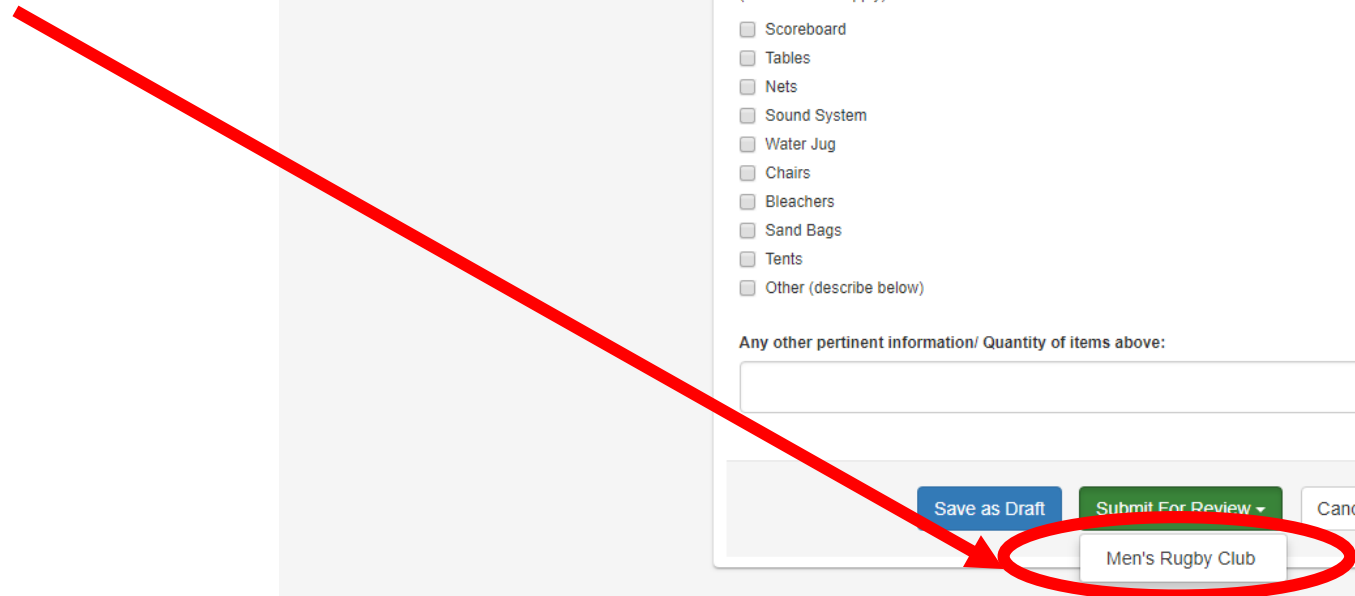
Scoreboard
Tables
Nets
Sound System
Water Jug
Chairs
Bleachers
Sand Bags
Tents
Other (describe below)

Any other pertinent information/ Quantity of items above:

Save as Draft
Submit For Review
Canc
Men's Rugby Club